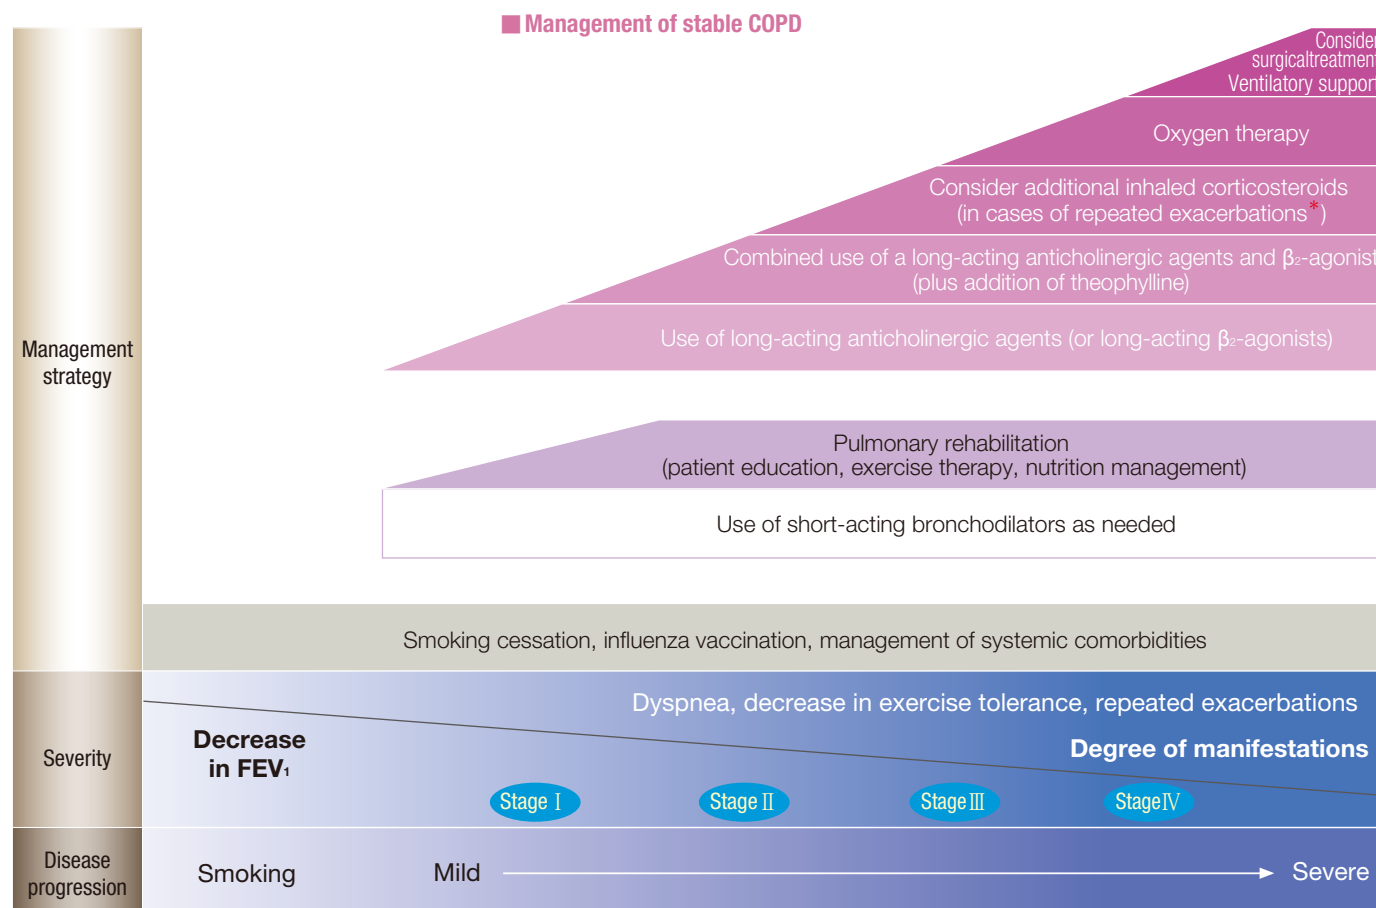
Management of stable COPD

Conside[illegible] surgicaltreatmen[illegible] Ventilatory suppor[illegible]

Oxygen therapy

Consider additional inhaled corticosteroids (in cases of repeated exacerbations*)

Combined use of a long-acting anticholinergic agents and $\beta_2$-agonis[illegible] (plus addition of theophylline)

Use of long-acting anticholinergic agents (or long-acting $\beta_2$-agonists)

Management strategy

Pulmonary rehabilitation (patient education, exercise therapy, nutrition management)

Use of short-acting bronchodilators as needed

Smoking cessation, influenza vaccination, management of systemic comorbidities

Severity

Dyspnea, decrease in exercise tolerance, repeated exacerbations

Decrease in $FEV_1$

Degree of manifestations

Stage I

Stage II

Stage III

Stage IV

Disease progression

Smoking

Mild

Severe